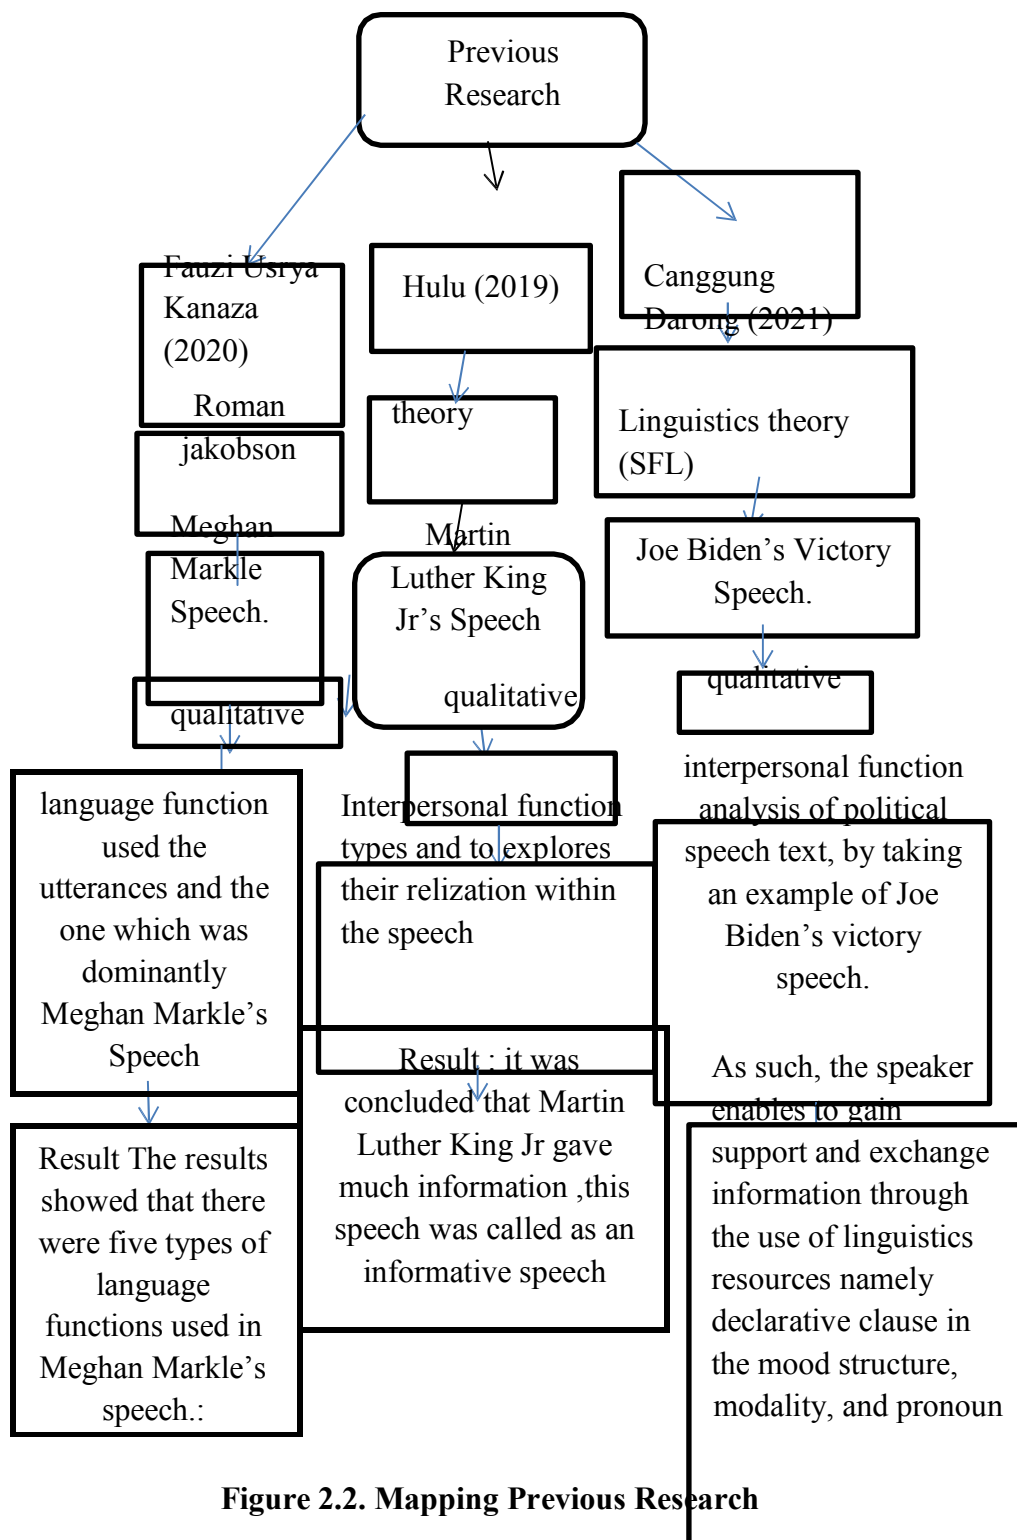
Previous Research

Fauzi Usrya Kanaza (2020)

Roman jakobson

Meghan Markle Speech.

qualitative

language function used the utterances and the one which was dominantly Meghan Markle's Speech

Result The results showed that there were five types of language functions used in Meghan Markle's speech.:

Hulu (2019)

theory

Martin Luther King Jr's Speech

qualitative

Interpersonal function types and to explores their relization within the speech

Result : it was concluded that Martin Luther King Jr gave much information ,this speech was called as an informative speech

Canggung Darong (2021)

Linguistics theory (SFL)

Joe Biden's Victory Speech.

qualitative

interpersonal function analysis of political speech text, by taking an example of Joe Biden's victory speech.

As such, the speaker enables to gain support and exchange information through the use of linguistics resources namely declarative clause in the mood structure, modality, and pronoun

Figure 2.2. Mapping Previous Research